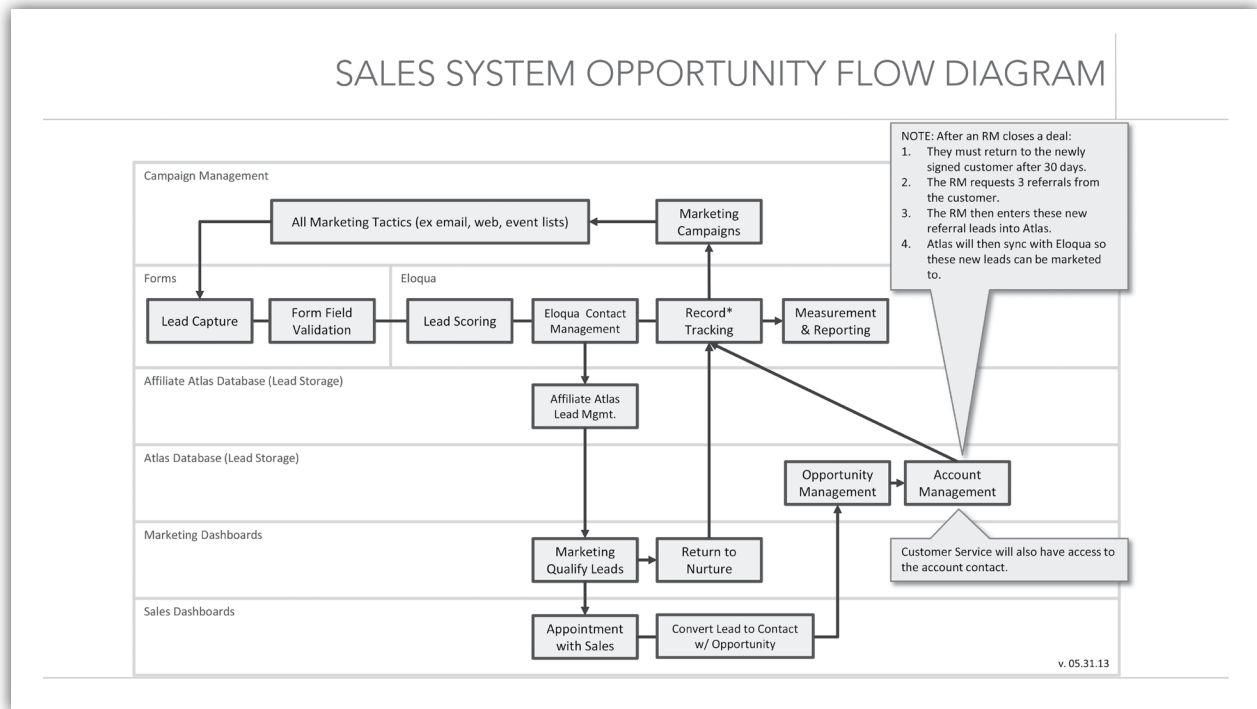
SALES SYSTEM OPPORTUNITY FLOW DIAGRAM

NOTE: After an RM closes a deal:
1. They must return to the newly signed customer after 30 days.
2. The RM requests 3 referrals from the customer.
3. The RM then enters these new referral leads into Atlas.
4. Atlas will then sync with Eloqua so these new leads can be marketed to.

Campaign Management

All Marketing Tactics (ex email, web, event lists)

Marketing Campaigns

Forms

Eloqua

Lead Capture

Form Field Validation

Lead Scoring

Eloqua Contact Management

Record* Tracking

Measurement & Reporting

Affiliate Atlas Database (Lead Storage)

Affiliate Atlas Lead Mgmt.

Atlas Database (Lead Storage)

Opportunity Management

Account Management

Marketing Dashboards

Marketing Qualify Leads

Return to Nurture

Customer Service will also have access to the account contact.

Sales Dashboards

Appointment with Sales

Convert Lead to Contact w/ Opportunity

v. 05.31.13